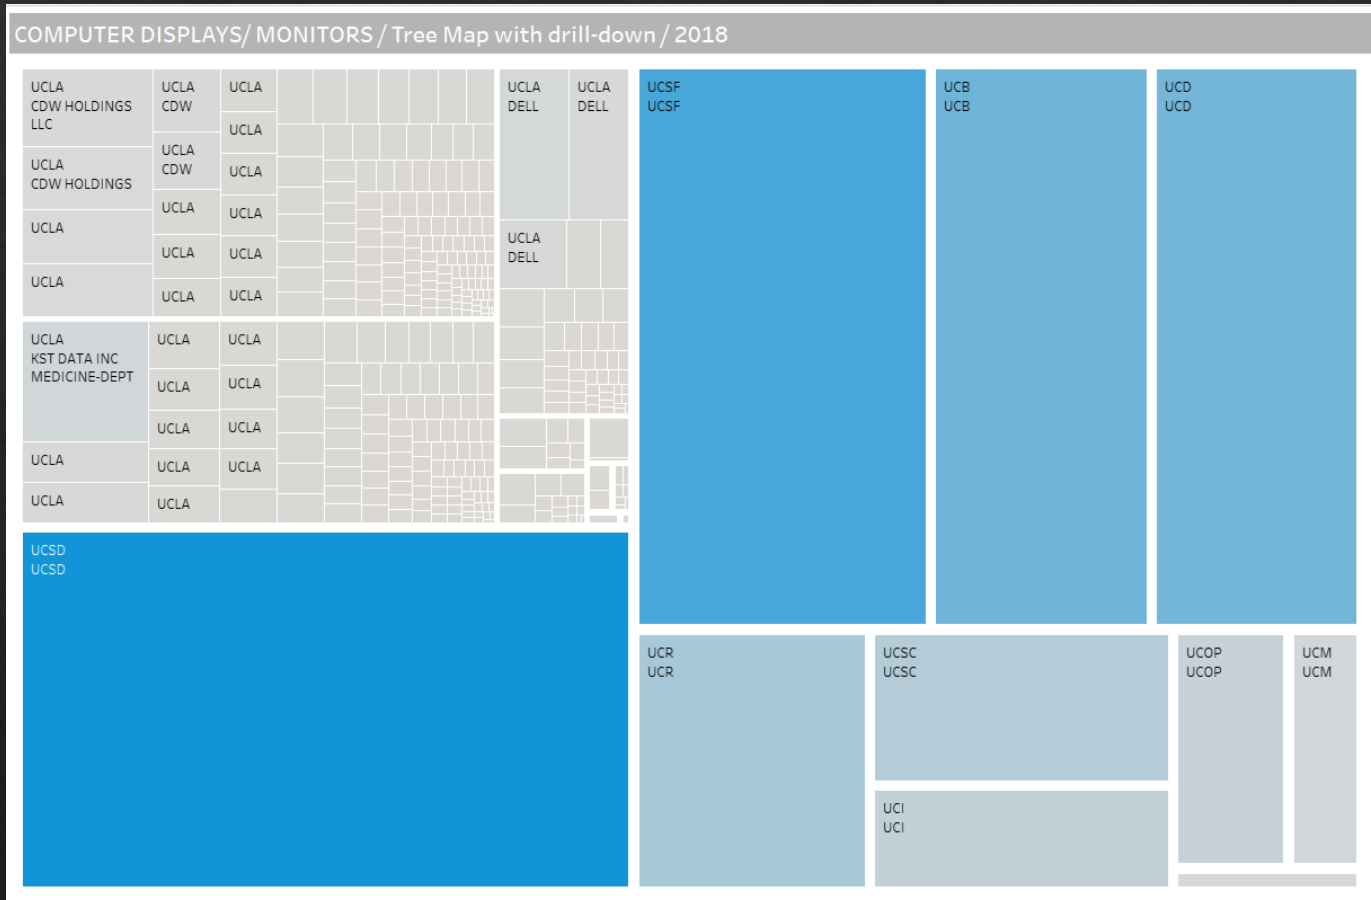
COMPUTER DISPLAYS/ MONITORS / Tree Map with drill-down / 2018

UCLA
CDW HOLDINGS
LLC

UCLA
CDW HOLDINGS

UCLA

UCLA

UCLA
CDW

UCLA
CDW

UCLA

UCLA

UCLA

UCLA

UCLA

UCLA

UCLA

UCLA

UCLA

UCLA
DELL

UCLA
DELL

UCLA
DELL

UCLA
KST DATA INC
MEDICINE-DEPT

UCLA

UCLA

UCLA

UCLA

UCLA

UCLA

UCLA

UCLA

UCLA

UCLA

UCLA

UCSF
UCSF

UCB
UCB

UCD
UCD

UCSD
UCSD

UCR
UCR

UCSC
UCSC

UCOP
UCOP

UCM
UCM

UCI
UCI